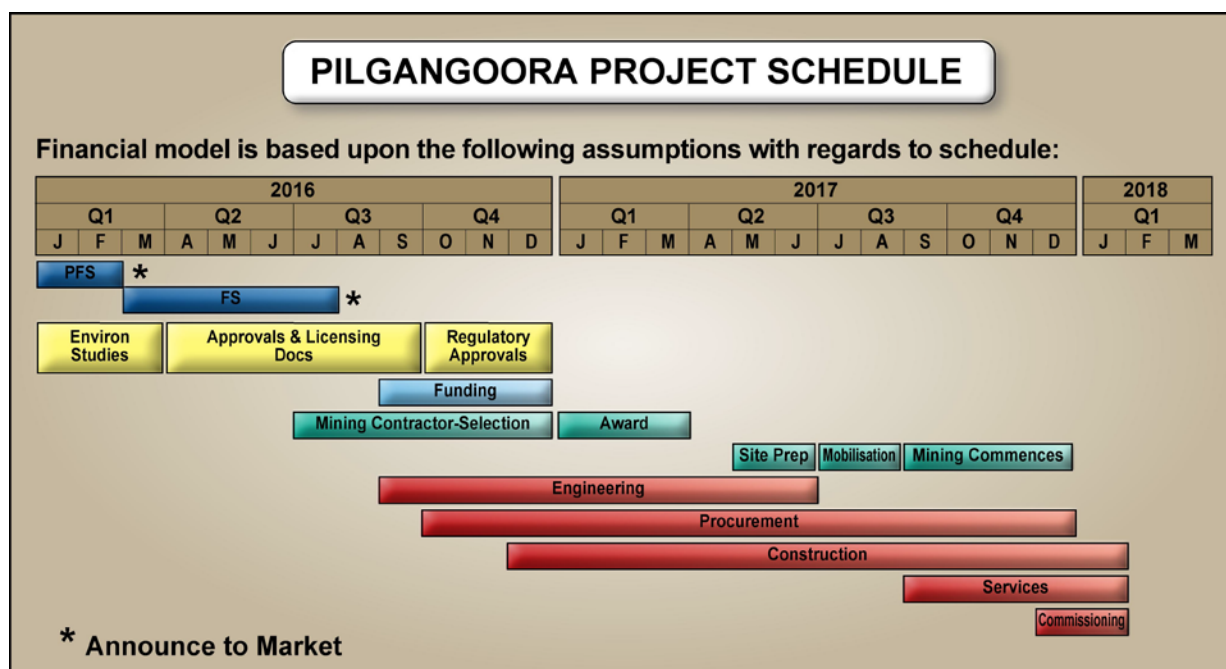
PILGANGOORA PROJECT SCHEDULE

Financial model is based upon the following assumptions with regards to schedule:

| 2016 | | | | | | | | | | | | 2017 | | | | | | | | | | | | 2018 | | |
|---|---|---|---|---|---|---|---|---|---|---|---|---|---|---|---|---|---|---|---|---|---|---|---|---|---|---|
| Q1 | | | Q2 | | | Q3 | | | Q4 | | | Q1 | | | Q2 | | | Q3 | | | Q4 | | | Q1 | | |
| J | F | M | A | M | J | J | A | S | O | N | D | J | F | M | A | M | J | J | A | S | O | N | D | J | F | M |

PFS *
FS *
Environ Studies
Approvals & Licensing Docs
Regulatory Approvals
Funding
Mining Contractor-Selection
Award
Site Prep
Mobilisation
Mining Commences
Engineering
Procurement
Construction
Services
Commissioning

* Announce to Market